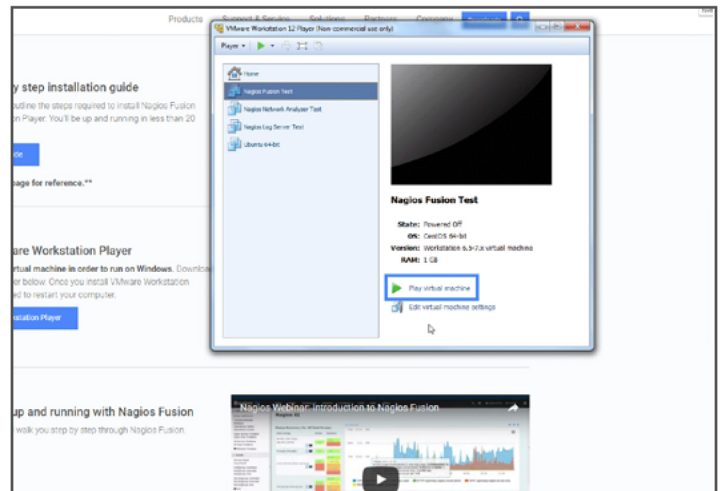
Products

y step installation guide

utline the steps required to install Nagios Fusion n Player. You'll be up and running in less than 20

de

age for reference.**

are Workstation Player

rtual machine in order to run on Windows. Downlo er below. Once you install VMware Workstation d to restart your computer.

stallation Player

up and running with Nagios Fusion

walk you step by step through Nagios Fusion.

VMware Workstation 12 Player (Non-commercial use only)

Player

Home

Nagios Fusion Test

Nagios Network Analyzer Test

Nagios Log Server Test

Ubuntu 64-bit

Nagios Fusion Test

State: Powered Off
OS: CentOS 64-bit
Version: Workstation 6.5-7.x virtual machine
RAM: 1 GB

Play virtual machine

Edit virtual machine settings

Nagios Webinar: Introduction to Nagios Fusion